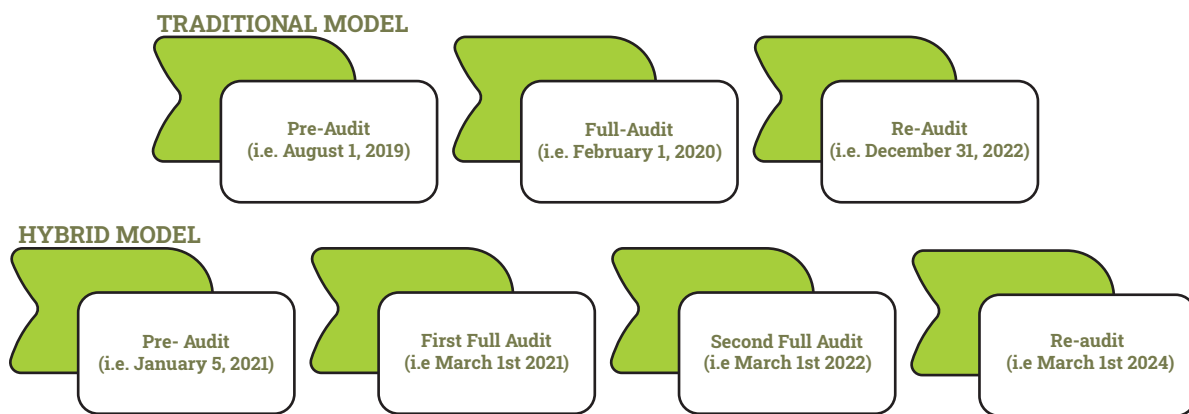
TRADITIONAL MODEL

Pre-Audit
(i.e. August 1, 2019)

Full-Audit
(i.e. February 1, 2020)

Re-Audit
(i.e. December 31, 2022)

HYBRID MODEL

Pre- Audit
(i.e. January 5, 2021)

First Full Audit
(i.e March 1st 2021)

Second Full Audit
(i.e March 1st 2022)

Re-audit
(i.e March 1st 2024)